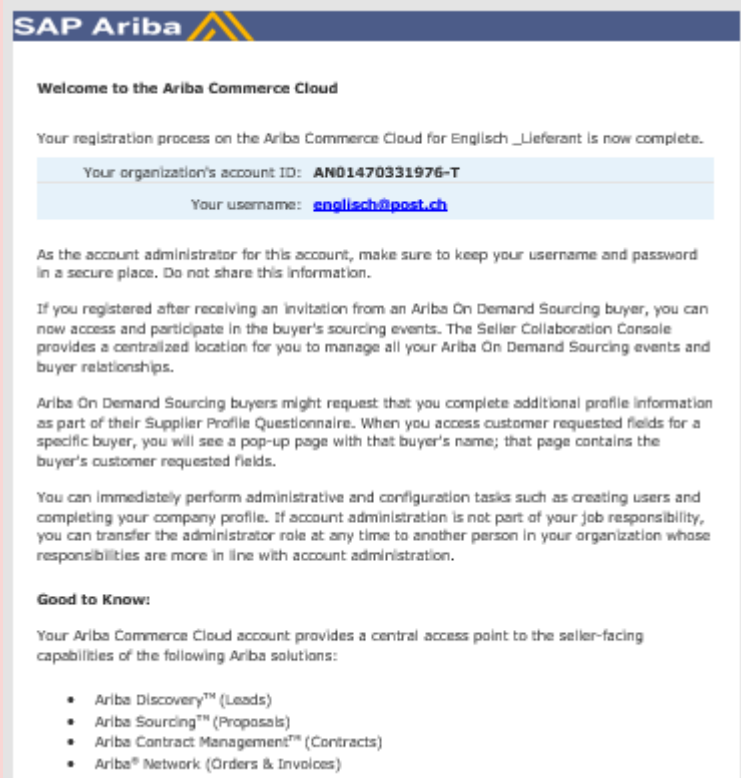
SAP Ariba

Welcome to the Ariba Commerce Cloud

Your registration process on the Ariba Commerce Cloud for Englisch _Lieferant is now complete.

| | |
|---|---|
| Your organization's account ID: | AN01470331976-T |
| Your username: | englisch@post.ch |

As the account administrator for this account, make sure to keep your username and password in a secure place. Do not share this information.

If you registered after receiving an invitation from an Ariba On Demand Sourcing buyer, you can now access and participate in the buyer's sourcing events. The Seller Collaboration Console provides a centralized location for you to manage all your Ariba On Demand Sourcing events and buyer relationships.

Ariba On Demand Sourcing buyers might request that you complete additional profile information as part of their Supplier Profile Questionnaire. When you access customer requested fields for a specific buyer, you will see a pop-up page with that buyer's name; that page contains the buyer's customer requested fields.

You can immediately perform administrative and configuration tasks such as creating users and completing your company profile. If account administration is not part of your job responsibility, you can transfer the administrator role at any time to another person in your organization whose responsibilities are more in line with account administration.

Good to Know:

Your Ariba Commerce Cloud account provides a central access point to the seller-facing capabilities of the following Ariba solutions:

• Ariba Discovery™ (Leads)
• Ariba Sourcing™ (Proposals)
• Ariba Contract Management™ (Contracts)
• Ariba® Network (Orders & Invoices)